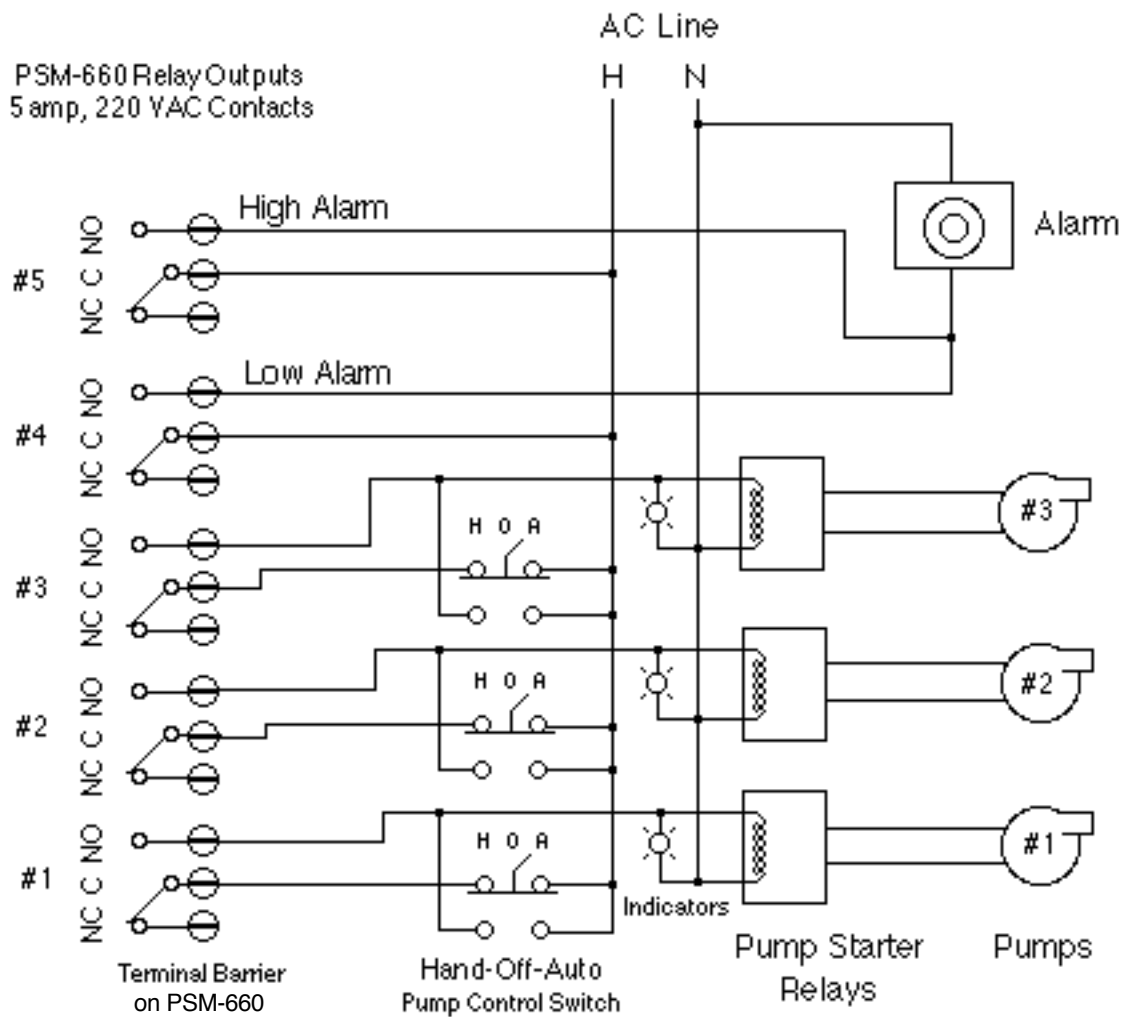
AC Line
H N

PSM-660 Relay Outputs
5 amp, 220 VAC Contacts

High Alarm

Alarm

NC C NO
#5

Low Alarm

NC C NO
#4

H O A

NC C NO
#3

#3

H O A

NC C NO
#2

#2

H O A

NC C NO
#1

#1

Indicators

Terminal Barrier
on PSM-660

Hand-Off-Auto
Pump Control Switch

Pump Starter
Relays

Pumps